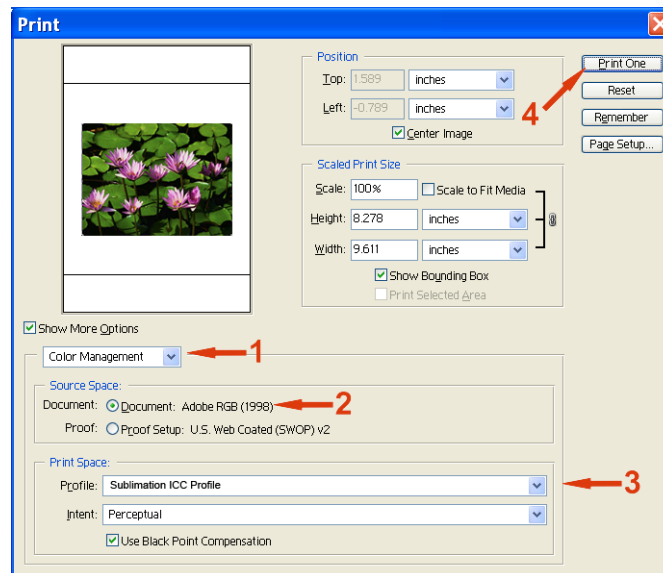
Print

Position

Top: 1.589 inches

Left: -0.789 inches

Center Image

Print One

Reset

Remember

Page Setup...

4

Scaled Print Size

Scale: 100% Scale to Fit Media

Height: 8.278 inches

Width: 9.611 inches

Show Bounding Box

Print Selected Area

Show More Options

Color Management

1

Source Space:

Document: Document: Adobe RGB (1998)

2

Proof: Proof Setup: U.S. Web Coated (SWOP) v2

Print Space:

Profile: Sublimation ICC Profile

3

Intent: Perceptual

Use Black Point Compensation